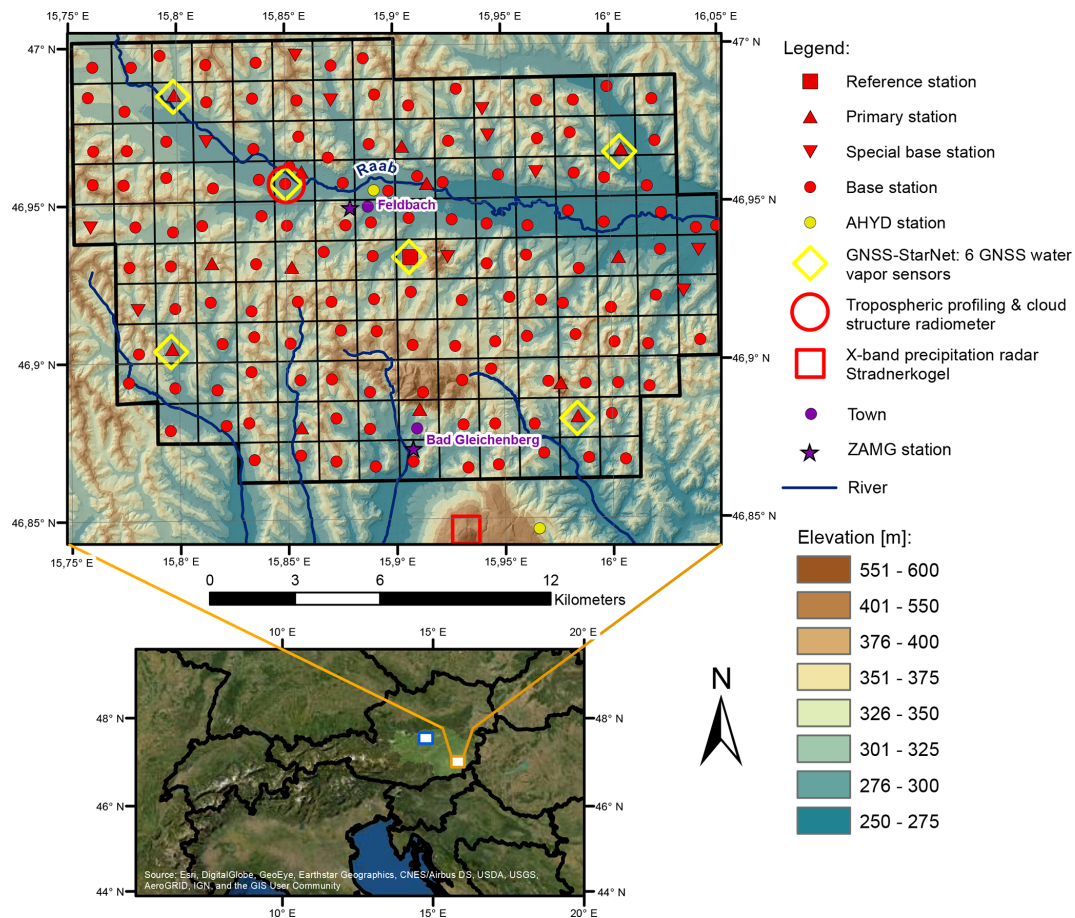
15,75° E 15,8° E 15,85° E 15,9° E 15,95° E 16° E 16,05° E

47° N
46,95° N
46,9° N
46,85° N

Raab
Feldbach
Bad Gleichenberg

15,75° E 15,8° E 15,85° E 15,9° E 15,95° E 16° E

0 3 6 12 Kilometers

Legend:
Reference station
Primary station
Special base station
Base station
AHYD station
GNSS-StarNet: 6 GNSS water vapor sensors
Tropospheric profiling & cloud structure radiometer
X-band precipitation radar Stradnerkogel
Town
ZAMG station
River

Elevation [m]:
551 - 600
401 - 550
376 - 400
351 - 375
326 - 350
301 - 325
276 - 300
250 - 275

N

10° E 15° E 20° E
48° N
46° N
44° N
Source: Esri, DigitalGlobe, GeoEye, Earthstar Geographics, CNES/Airbus DS, USDA, USGS, AeroGRID, IGN, and the GIS User Community
10° E 15° E 20° E